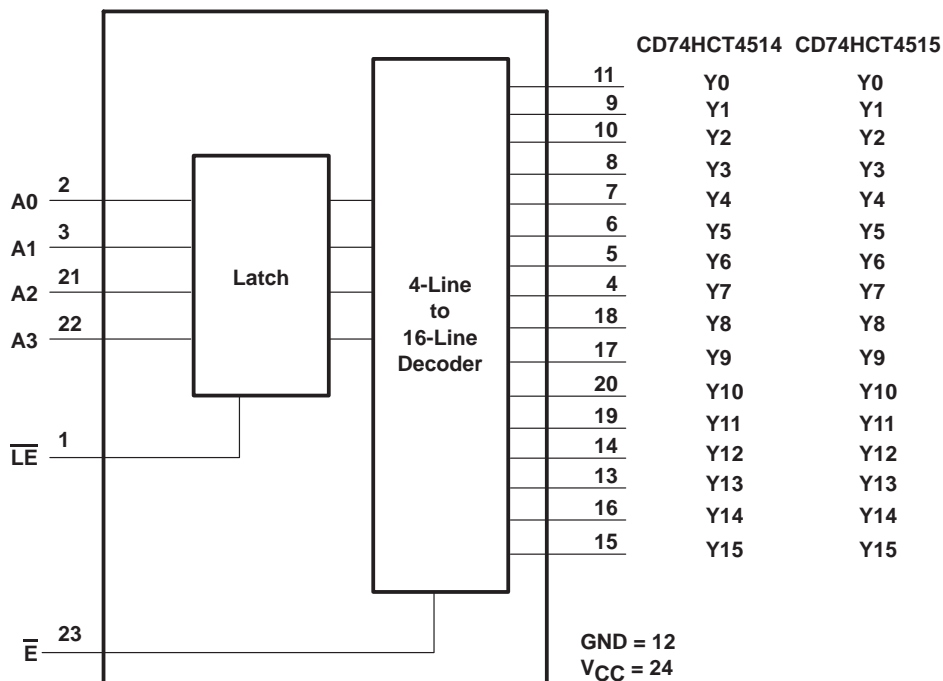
CD74HCT4514 CD74HCT4515

A0 2
A1 3
A2 21
A3 22

Latch

$\overline{LE}$ 1

4-Line to 16-Line Decoder

| Pin | CD74HCT4514 | CD74HCT4515 |
|---|---|---|
| 11 | Y0 | Y0 |
| 9 | Y1 | Y1 |
| 10 | Y2 | Y2 |
| 8 | Y3 | Y3 |
| 7 | Y4 | Y4 |
| 6 | Y5 | Y5 |
| 5 | Y6 | Y6 |
| 4 | Y7 | Y7 |
| 18 | Y8 | Y8 |
| 17 | Y9 | Y9 |
| 20 | Y10 | Y10 |
| 19 | Y11 | Y11 |
| 14 | Y12 | Y12 |
| 13 | Y13 | Y13 |
| 16 | Y14 | Y14 |
| 15 | Y15 | Y15 |

$\overline{E}$ 23

GND = 12
$V_{CC}$ = 24